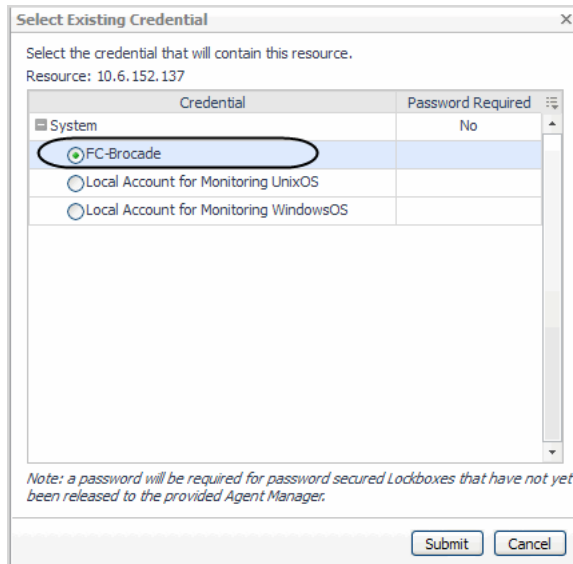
Select Existing Credential

Select the credential that will contain this resource.
Resource: 10.6.152.137

| Credential | Password Required |
|---|---|
| System | No |
| FC-Brocade | |
| Local Account for Monitoring UnixOS | |
| Local Account for Monitoring WindowsOS | |

Note: a password will be required for password secured Lockboxes that have not yet been released to the provided Agent Manager.

Submit Cancel